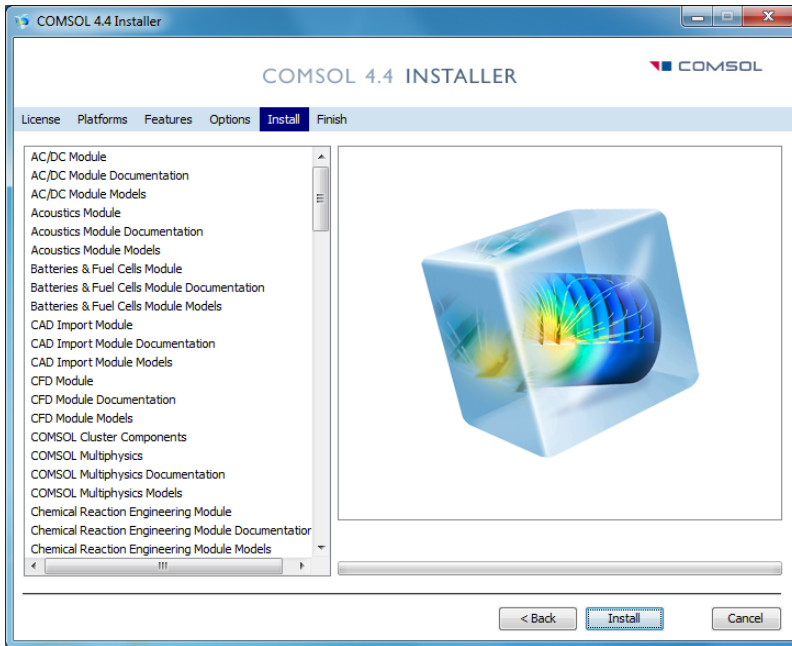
COMSOL 4.4 Installer

COMSOL 4.4 INSTALLER

COMSOL

License Platforms Features Options Install Finish

AC/DC Module
AC/DC Module Documentation
AC/DC Module Models
Acoustics Module
Acoustics Module Documentation
Acoustics Module Models
Batteries & Fuel Cells Module
Batteries & Fuel Cells Module Documentation
Batteries & Fuel Cells Module Models
CAD Import Module
CAD Import Module Documentation
CAD Import Module Models
CFD Module
CFD Module Documentation
CFD Module Models
COMSOL Cluster Components
COMSOL Multiphysics
COMSOL Multiphysics Documentation
COMSOL Multiphysics Models
Chemical Reaction Engineering Module
Chemical Reaction Engineering Module Documentatior
Chemical Reaction Engineering Module Models

< Back Install Cancel